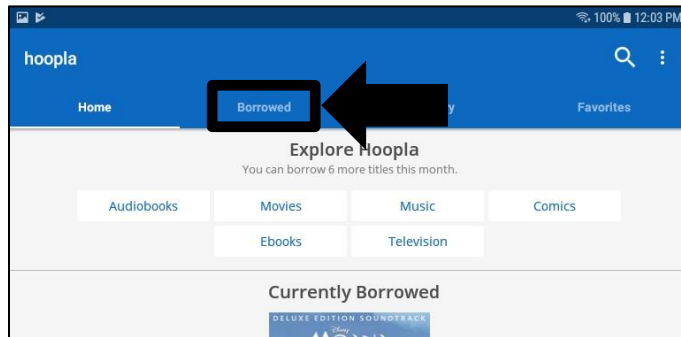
100% 12:03 PM

hoopla

Home
Borrowed
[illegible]y
Favorites

Explore Hoopla
You can borrow 6 more titles this month.

Audiobooks
Movies
Music
Comics
Ebooks
Television

Currently Borrowed

DELUXE EDITION SOUNDTRACK
Disney